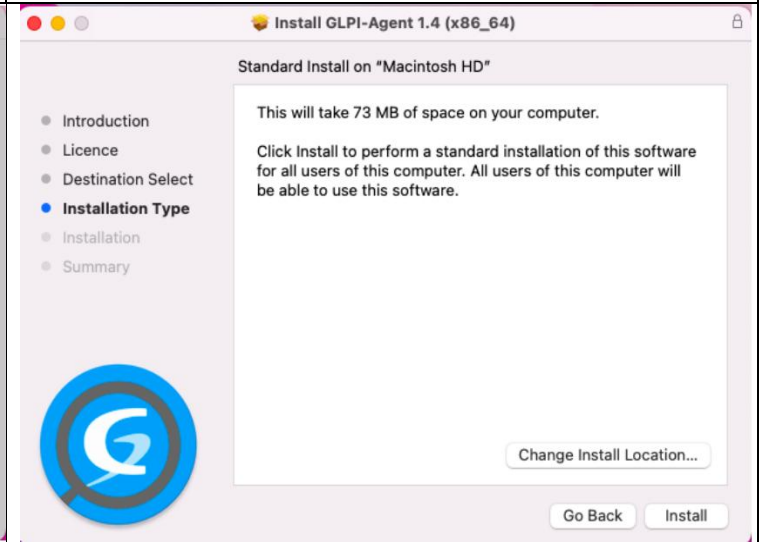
Install GLPI-Agent 1.4 (x86_64)

Standard Install on "Macintosh HD"

Introduction
Licence
Destination Select
Installation Type
Installation
Summary

This will take 73 MB of space on your computer.

Click Install to perform a standard installation of this software for all users of this computer. All users of this computer will be able to use this software.

Change Install Location...

Go Back
Install